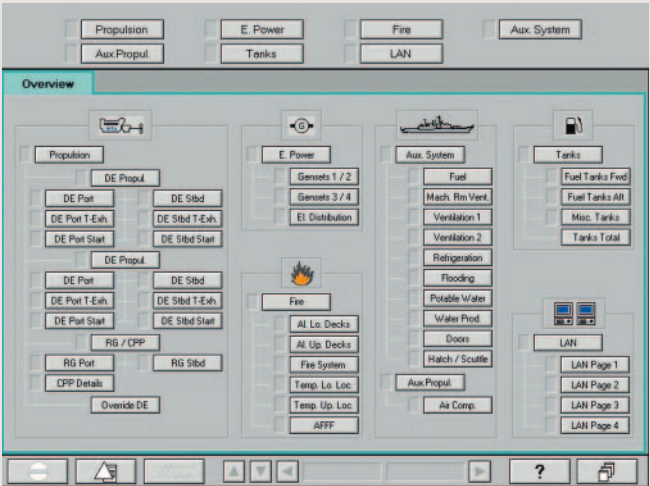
Propulsion
E. Power
Fire
Aux. System
Aux.Propul.
Tanks
LAN

Overview

Propulsion
DE Propul.
DE Port
DE Stbd
DE Port T-Exh.
DE Stbd T-Exh.
DE Port Start
DE Stbd Start
DE Propul.
DE Port
DE Stbd
DE Port T-Exh.
DE Stbd T-Exh.
DE Port Start
DE Stbd Start
RG / CPP
RG Port
RG Stbd
CPP Details
Override DE

G
E. Power
Gensets 1 / 2
Gensets 3 / 4
El. Distribution

Fire
Al. Lo. Decks
Al. Up. Decks
Fire System
Temp. Lo. Loc.
Temp. Up. Loc.
AFFF

Aux. System
Fuel
Mach. Rm Vent.
Ventilation 1
Ventilation 2
Refrigeration
Flooding
Potable Water
Water Prod.
Doors
Hatch / Scuttle
Aux.Propul.
Air Comp.

Tanks
Fuel Tanks Fwd
Fuel Tanks Aft
Misc. Tanks
Tanks Total

LAN
LAN Page 1
LAN Page 2
LAN Page 3
LAN Page 4

?